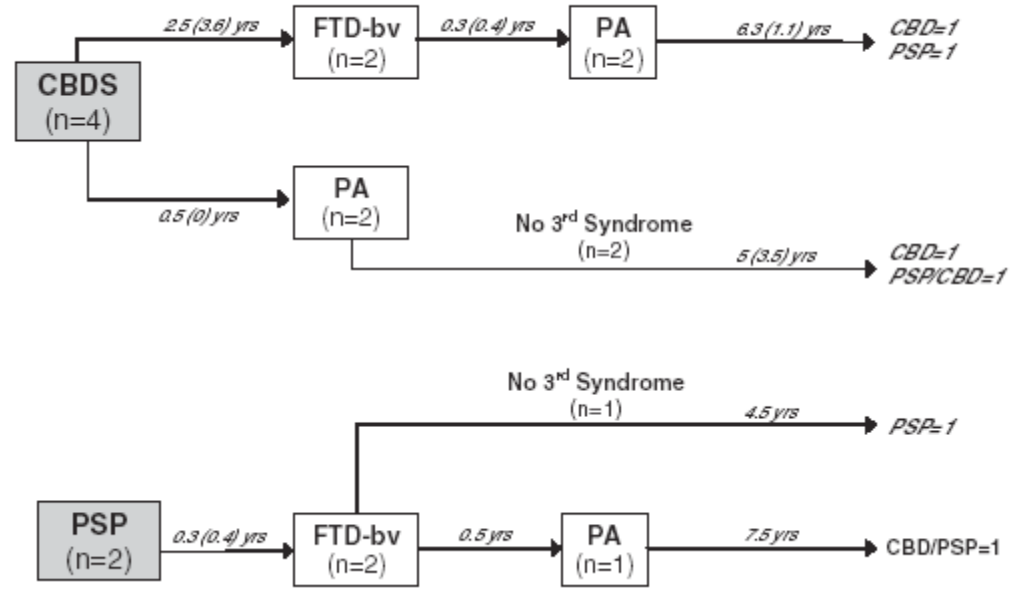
CBDS
(n=4)

2.5 (3.6) yrs

FTD-bv
(n=2)

0.3 (0.4) yrs

PA
(n=2)

6.3 (1.1) yrs

CBD=1
PSP=1

0.5 (0) yrs

PA
(n=2)

No 3$^{rd}$ Syndrome
(n=2)

5 (3.5) yrs

CBD=1
PSP/CBD=1

No 3$^{rd}$ Syndrome
(n=1)

4.5 yrs

PSP=1

PSP
(n=2)

0.3 (0.4) yrs

FTD-bv
(n=2)

0.5 yrs

PA
(n=1)

7.5 yrs

CBD/PSP=1